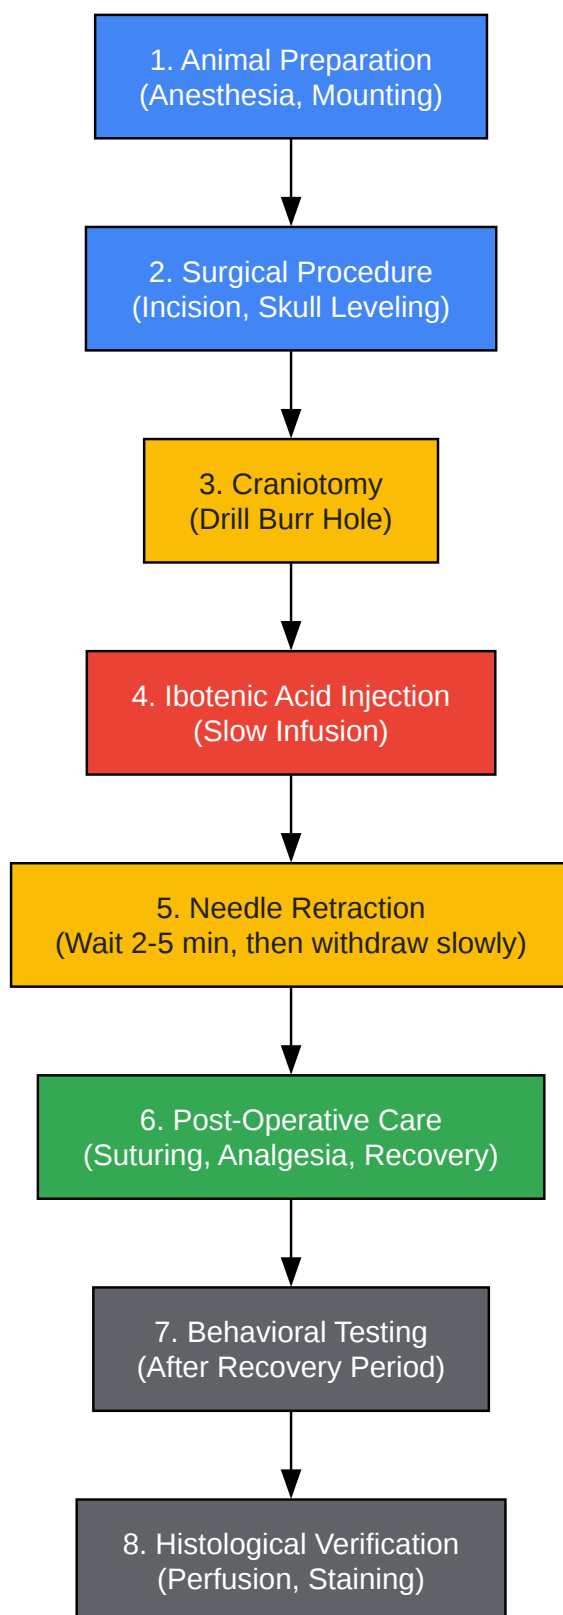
1. Animal Preparation
(Anesthesia, Mounting)

2. Surgical Procedure
(Incision, Skull Leveling)

3. Craniotomy
(Drill Burr Hole)

4. Ibotenic Acid Injection
(Slow Infusion)

5. Needle Retraction
(Wait 2-5 min, then withdraw slowly)

6. Post-Operative Care
(Suturing, Analgesia, Recovery)

7. Behavioral Testing
(After Recovery Period)

8. Histological Verification
(Perfusion, Staining)